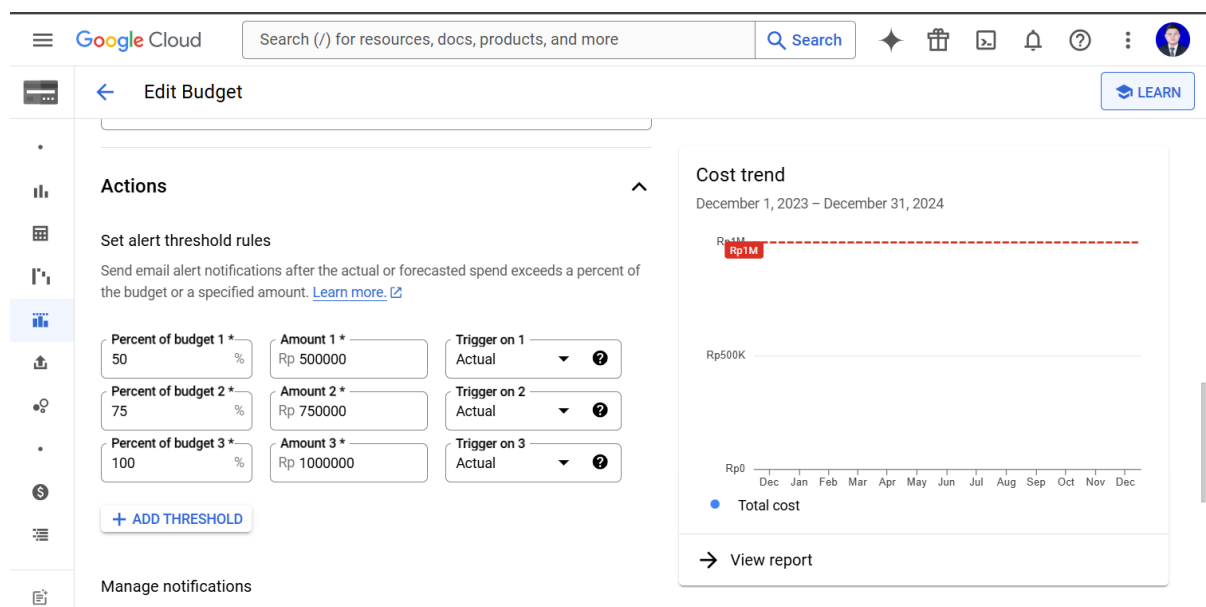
Google Cloud

Search (/) for resources, docs, products, and more

Search

Edit Budget

LEARN

Actions

Set alert threshold rules

Send email alert notifications after the actual or forecasted spend exceeds a percent of the budget or a specified amount. Learn more.

| Percent of budget 1 * | Amount 1 * | Trigger on 1 |
|---|---|---|
| 50 % | Rp 500000 | Actual |
| Percent of budget 2 * | Amount 2 * | Trigger on 2 |
| 75 % | Rp 750000 | Actual |
| Percent of budget 3 * | Amount 3 * | Trigger on 3 |
| 100 % | Rp 1000000 | Actual |

+ ADD THRESHOLD

Manage notifications

Cost trend

December 1, 2023 – December 31, 2024

Rp1M

Rp1M

Rp500K

Rp0

Dec Jan Feb Mar Apr May Jun Jul Aug Sep Oct Nov Dec

Total cost

View report